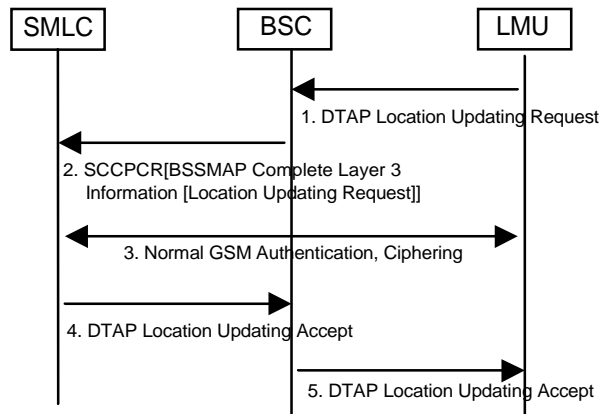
SMLC

BSC

LMU

1. DTAP Location Updating Request

2. SCCPCR[BSSMAP Complete Layer 3 Information [Location Updating Request]]

3. Normal GSM Authentication, Ciphering

4. DTAP Location Updating Accept

5. DTAP Location Updating Accept